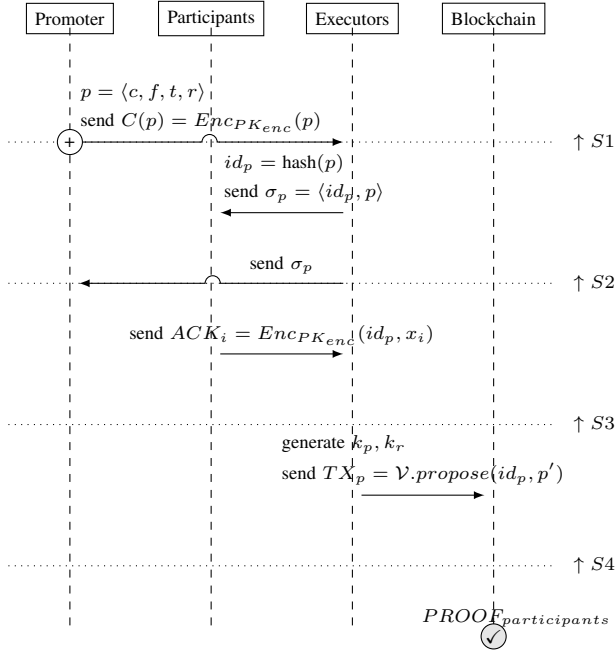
Promoter
Participants
Executors
Blockchain

$p = \langle c, f, t, r \rangle$
send $C(p) = Enc_{PK_{enc}}(p)$

$\uparrow S1$

$id_p = \text{hash}(p)$
send $\sigma_p = \langle id_p, p \rangle$

send $\sigma_p$

$\uparrow S2$

send $ACK_i = Enc_{PK_{enc}}(id_p, x_i)$

$\uparrow S3$

generate $k_p, k_r$
send $TX_p = \mathcal{V}.propose(id_p, p')$

$\uparrow S4$

$PROOF_{participants}$